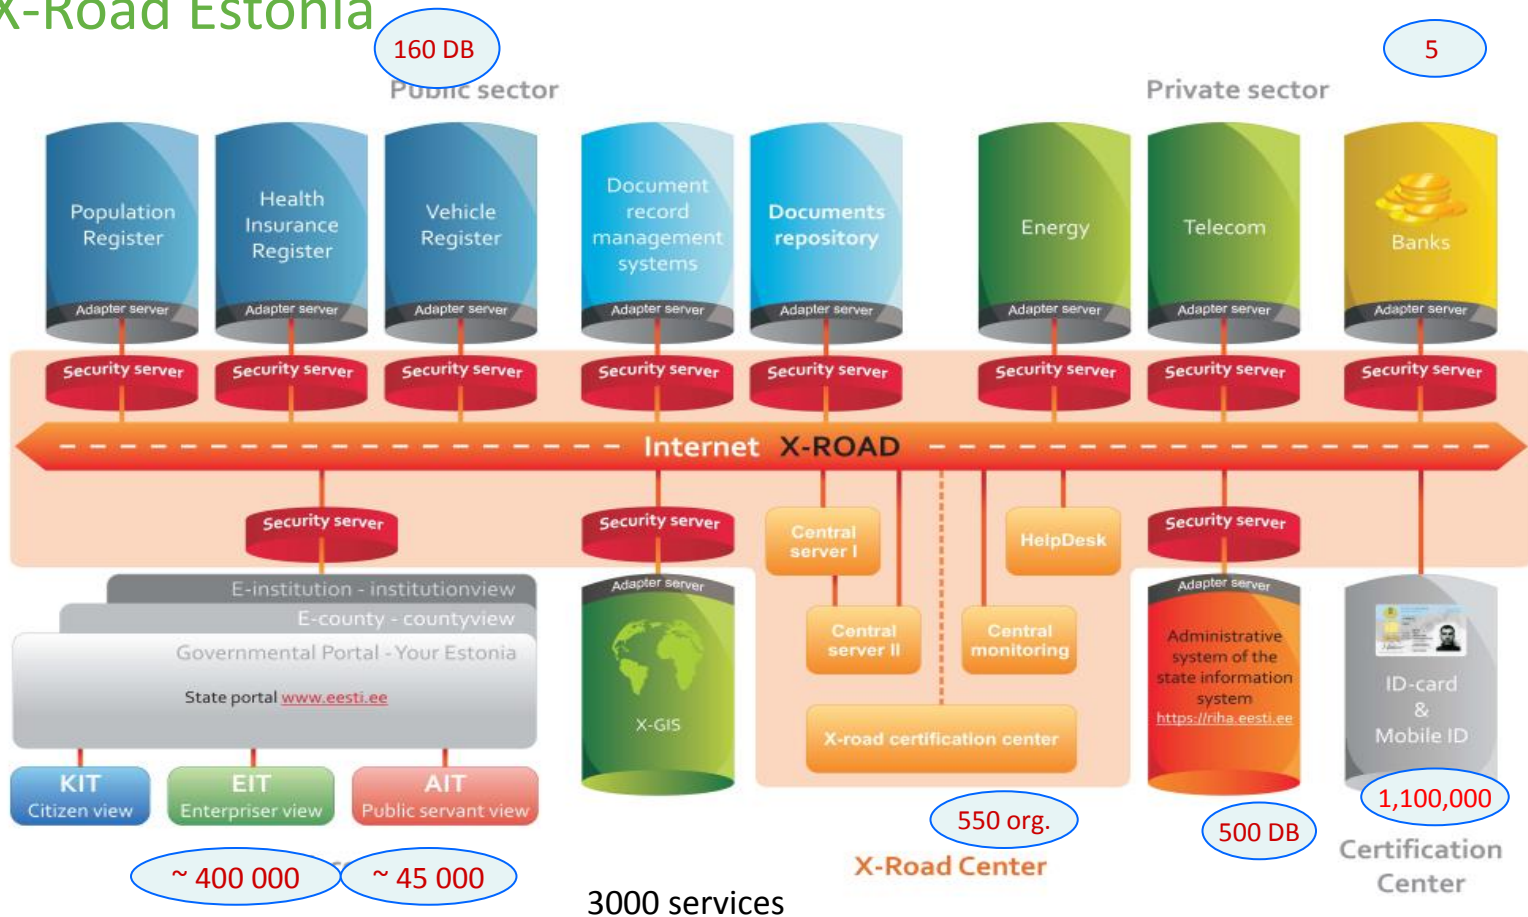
X-Road Estonia

160 DB

Public sector

5

Private sector

Population Register

Adapter server

Health Insurance Register

Adapter server

Vehicle Register

Adapter server

Document record management systems

Adapter server

Documents repository

Adapter server

Energy

Adapter server

Telecom

Adapter server

Banks

Adapter server

Security server

Security server

Security server

Security server

Security server

Security server

Security server

Security server

Internet X-ROAD

Security server

Security server

Central server I

HelpDesk

Security server

E-institution - institutionview

E-county - countyview

Governmental Portal - Your Estonia

State portal www.eesti.ee

Adapter server

X-GIS

Central server II

Central monitoring

X-road certification center

Adapter server

Administrative system of the state information system
https://riha.eesti.ee

ID-card & Mobile ID

KIT
Citizen view

EIT
Enterpriser view

AIT
Public servant view

550 org.

500 DB

1,100,000

X-Road Center

Certification Center

~ 400 000

~ 45 000

3000 services